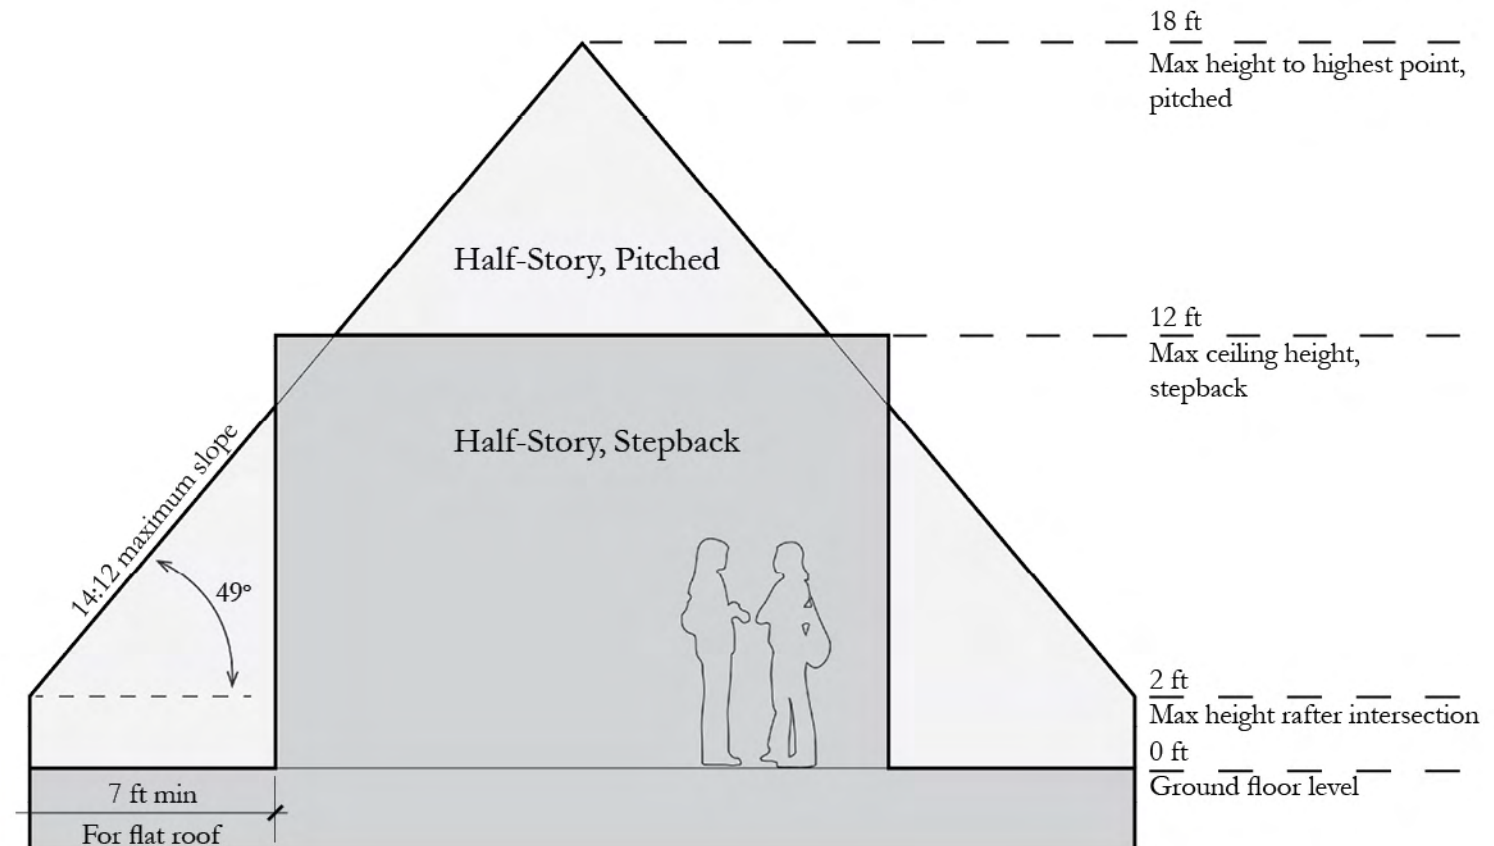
18 ft
Max height to highest point, pitched

Half-Story, Pitched

12 ft
Max ceiling height, stepback

Half-Story, Stepback

14:12 maximum slope

49°

2 ft
Max height rafter intersection

0 ft
Ground floor level

7 ft min
For flat roof